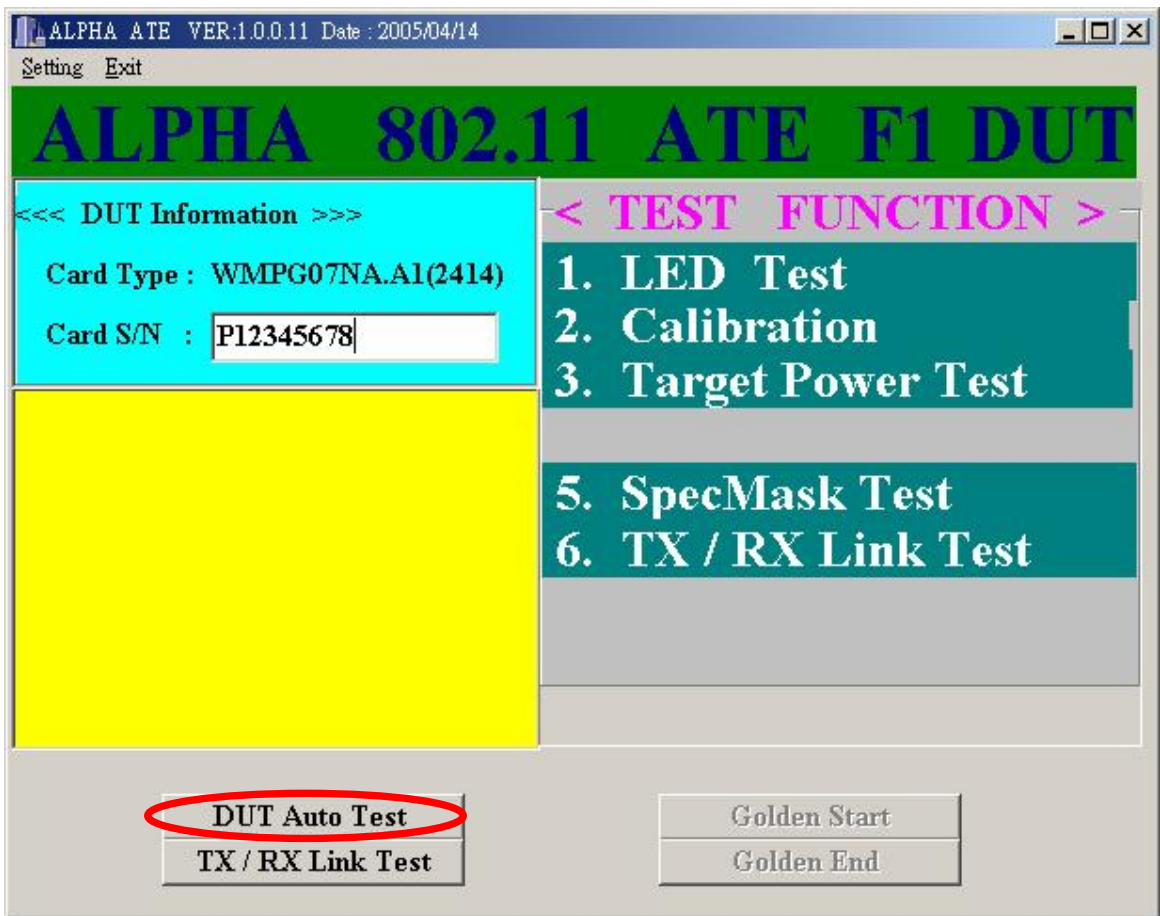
ALPHA ATE VER:1.0.0.11 Date : 2005/04/14

Setting Exit

ALPHA 802.11 ATE F1 DUT

<<< DUT Information >>>

Card Type : WMPG07NA.A1(2414)

Card S/N : P12345678

< TEST FUNCTION >

1. LED Test
2. Calibration
3. Target Power Test

5. SpecMask Test
6. TX / RX Link Test

DUT Auto Test

TX / RX Link Test

Golden Start

Golden End